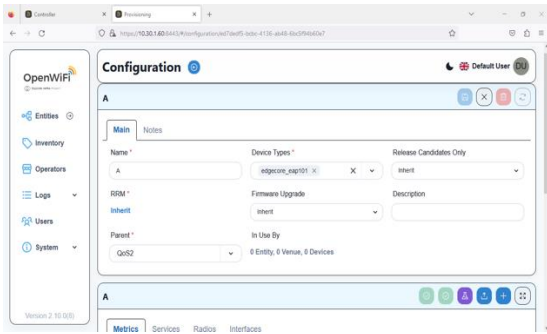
Controller
Provisioning
https://10.30.1.60:8443/#/configuration/e07ded5-bdec-4136-ab48-6fe5f94b40e7

OpenWiFi

Entities
Inventory
Operators
Logs
Users
System

Version 2.10.0(8)

Configuration

Default User DU

A

Main Notes

Name *
A

Device Types *
edgecore_eap101 ×

Release Candidates Only
Inherit

RRM *
Inherit

Firmware Upgrade
Inherit

Description

Parent *
QoS2

In Use By
0 Entity, 0 Venue, 0 Devices

A

Metrics Services Radios Interfaces